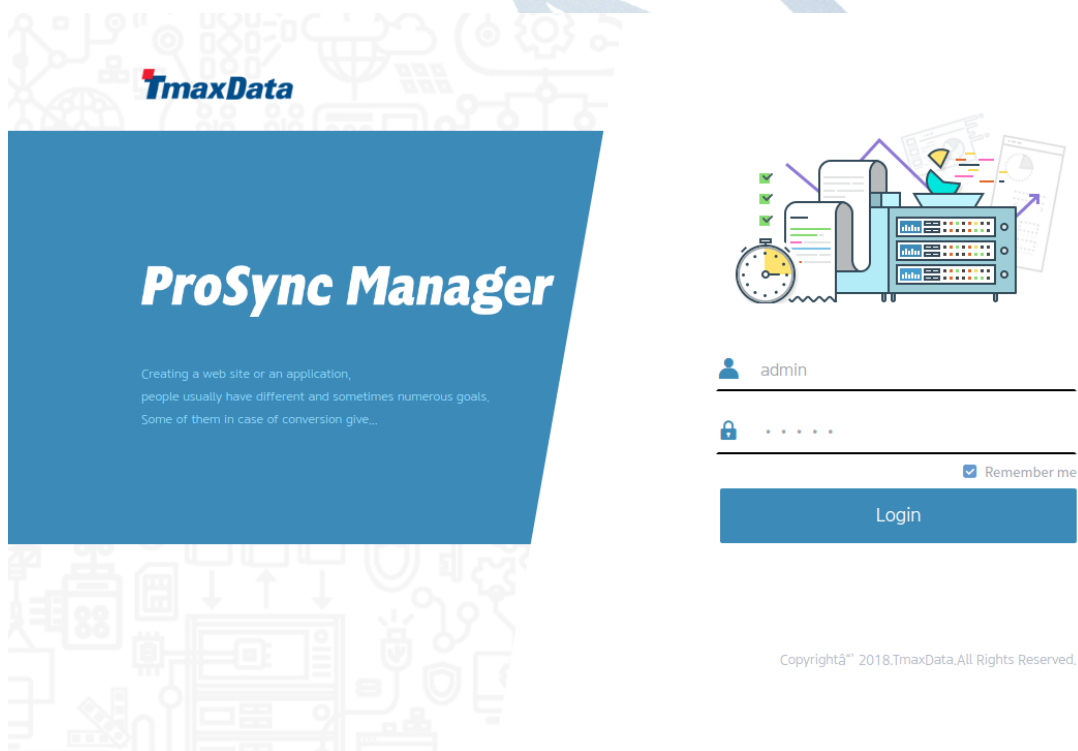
TmaxData

ProSync Manager

Creating a web site or an application,
people usually have different and sometimes numerous goals,
Some of them in case of conversion give...

admin

•••••

Remember me

Login

Copyrightâ“ 2018.TmaxData.All Rights Reserved.